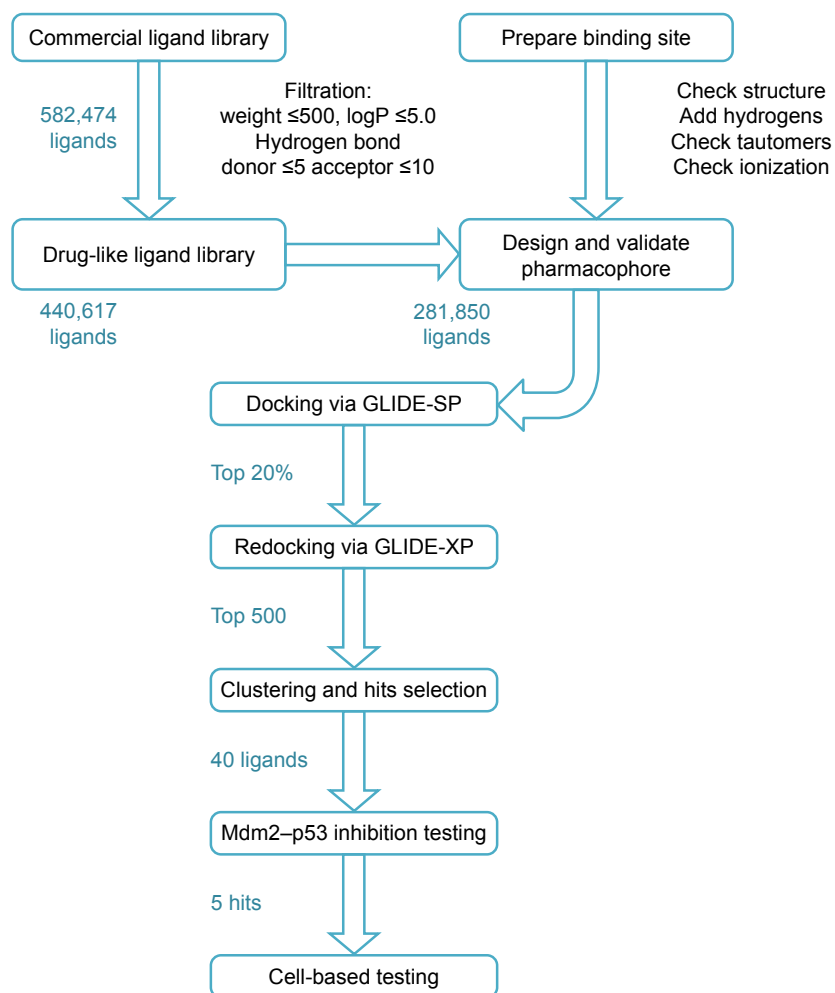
Commercial ligand library

Prepare binding site

582,474 ligands

Filtration:
weight ≤500, logP ≤5.0
Hydrogen bond
donor ≤5 acceptor ≤10

Check structure
Add hydrogens
Check tautomers
Check ionization

Drug-like ligand library

Design and validate pharmacophore

440,617 ligands

281,850 ligands

Docking via GLIDE-SP

Top 20%

Redocking via GLIDE-XP

Top 500

Clustering and hits selection

40 ligands

Mdm2–p53 inhibition testing

5 hits

Cell-based testing